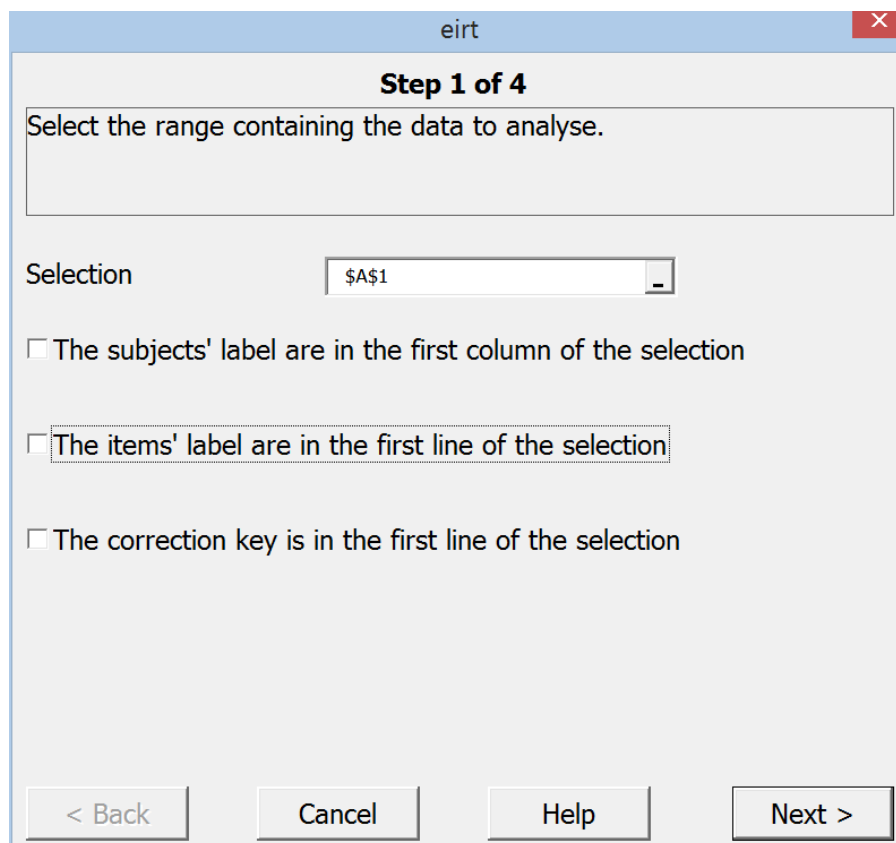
eirt

Step 1 of 4

Select the range containing the data to analyse.

Selection $A$1

The subjects' label are in the first column of the selection

The items' label are in the first line of the selection

The correction key is in the first line of the selection

< Back Cancel Help Next >